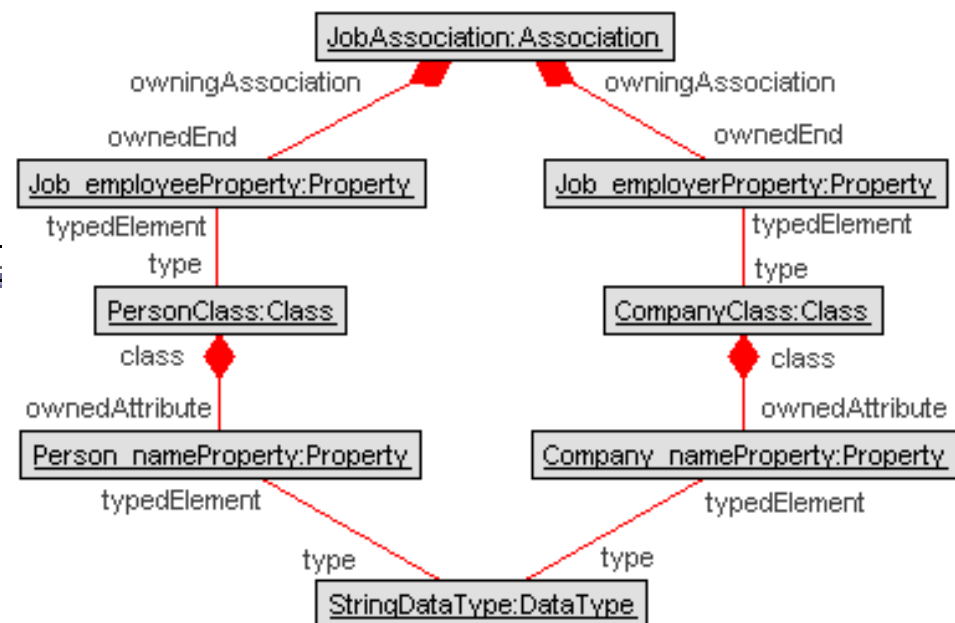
JobAssociation:Association

owningAssociation
ownedEnd

owningAssociation
ownedEnd

Job_employeeProperty:Property

Job_employerProperty:Property

typedElement
type

typedElement
type

PersonClass:Class

CompanyClass:Class

class
ownedAttribute

class
ownedAttribute

Person_nameProperty:Property

Company_nameProperty:Property

typedElement
type

typedElement
type

StringDataType:DataType